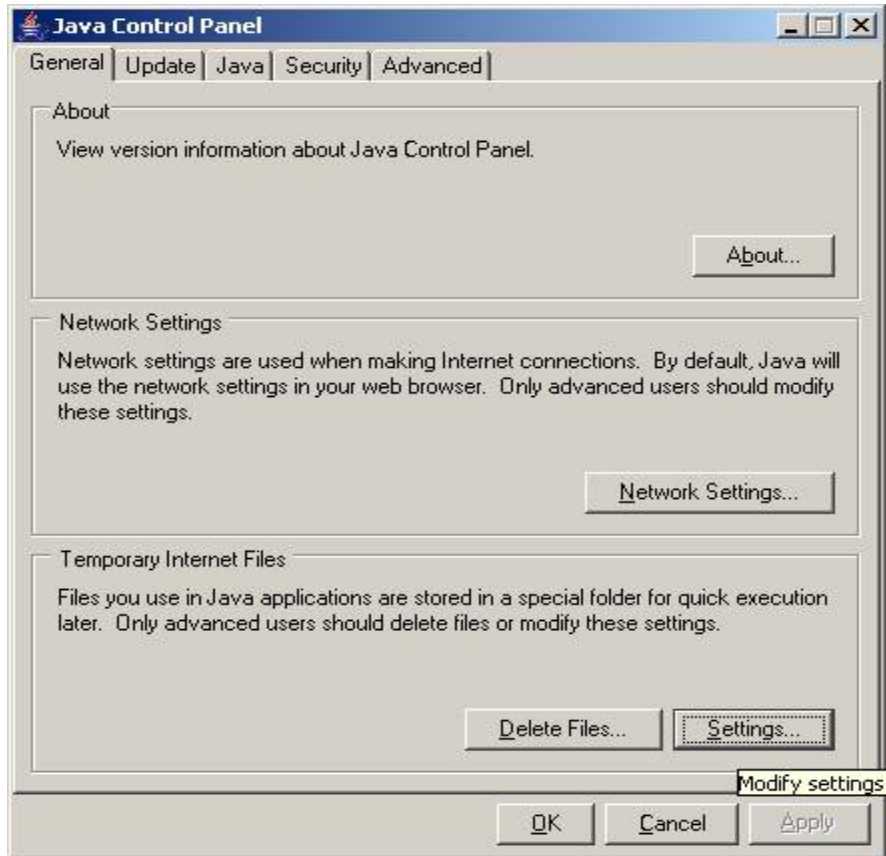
Java Control Panel

General | Update | Java | Security | Advanced

About

View version information about Java Control Panel.

About...

Network Settings

Network settings are used when making Internet connections. By default, Java will use the network settings in your web browser. Only advanced users should modify these settings.

Network Settings...

Temporary Internet Files

Files you use in Java applications are stored in a special folder for quick execution later. Only advanced users should delete files or modify these settings.

Delete Files... | Settings...

Modify settings

OK | Cancel | Apply